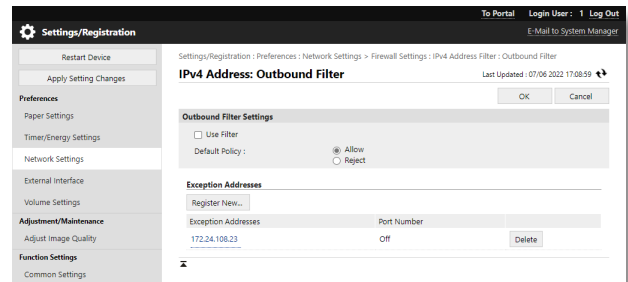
To Portal Login User : 1 Log Out

Settings/Registration

E-Mail to System Manager

Restart Device

Apply Setting Changes

Preferences

Paper Settings

Timer/Energy Settings

Network Settings

External Interface

Volume Settings

Adjustment/Maintenance

Adjust Image Quality

Function Settings

Common Settings

Settings/Registration : Preferences : Network Settings > Firewall Settings : IPv4 Address Filter : Outbound Filter

IPv4 Address: Outbound Filter

Last Updated : 07/06 2022 17:08:59

OK Cancel

Outbound Filter Settings

Use Filter

Default Policy :

Allow

Reject

Exception Addresses

Register New...

| Exception Addresses | Port Number | |
|---|---|---|
| 172.24.108.23 | Off | Delete |